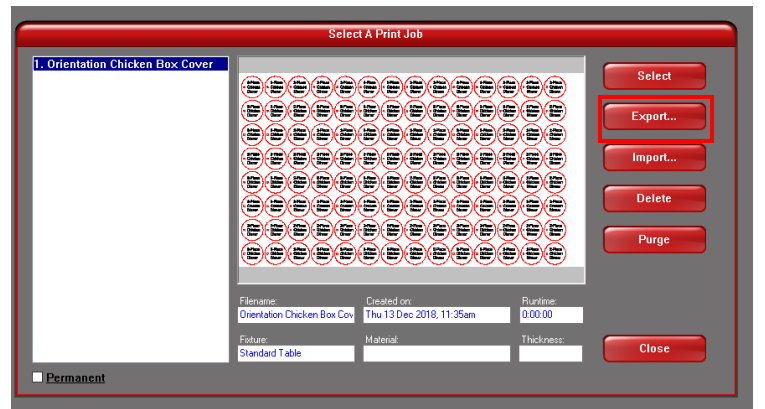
Select A Print Job

1. Orientation Chicken Box Cover

Select

Export...

Import...

Delete

Purge

Filename:
Orientation Chicken Box Cov

Created on:
Thu 13 Dec 2018, 11:35am

Runtime:
0:00:00

Fixture:
Standard Table

Material:

Thickness:

Close

Permanent